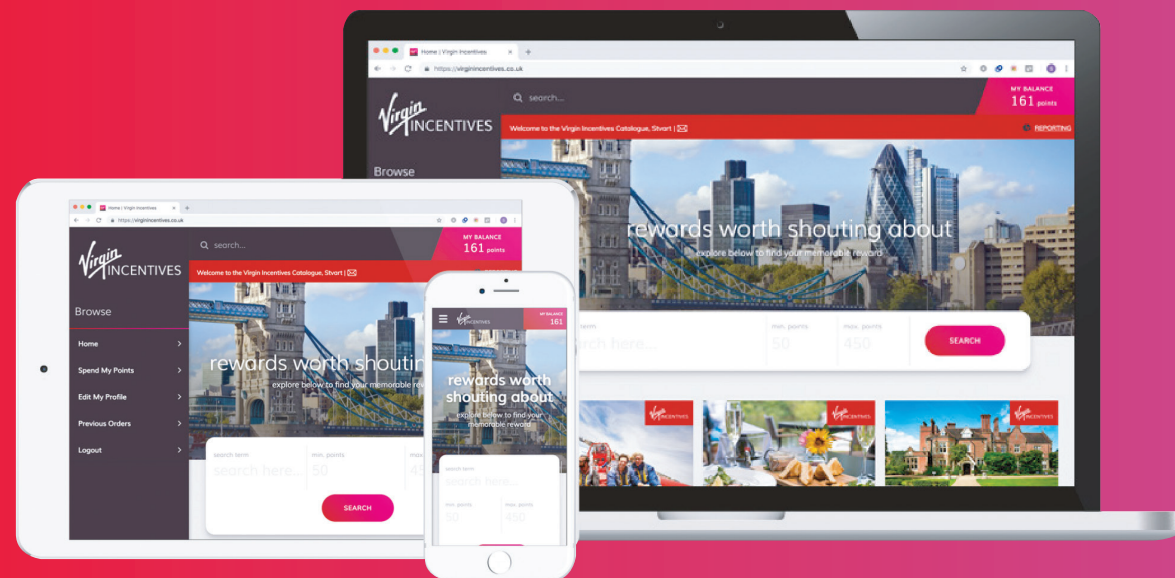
Home | Virgin Incentives
https://virginincentives.co.uk
search...
MY BALANCE
161 points
Virgin INCENTIVES
Welcome to the Virgin Incentives Catalogue, Stvart |
REPORTING
Browse
rewards worth shouting about
explore below to find your memorable reward
term
rch here...
min. points
50
max. points
450
SEARCH
Virgin INCENTIVES
Virgin INCENTIVES
Virgin INCENTIVES

Home | Virgin Incentives
https://virginincentives.co.uk
search...
MY BALANCE
161 points
Virgin INCENTIVES
Welcome to the Virgin Incentives Catalogue, Stvart |
Browse
Home
Spend My Points
Edit My Profile
Previous Orders
Logout
rewards worth shoutin
explore below to find your memorable rew
search term
search here...
min. points
50
max
4
SEARCH

Virgin INCENTIVES
MY BALANCE
161
rewards worth shouting about
explore below to find your memorable reward
search term
search here...
min. points
50
max. points
450